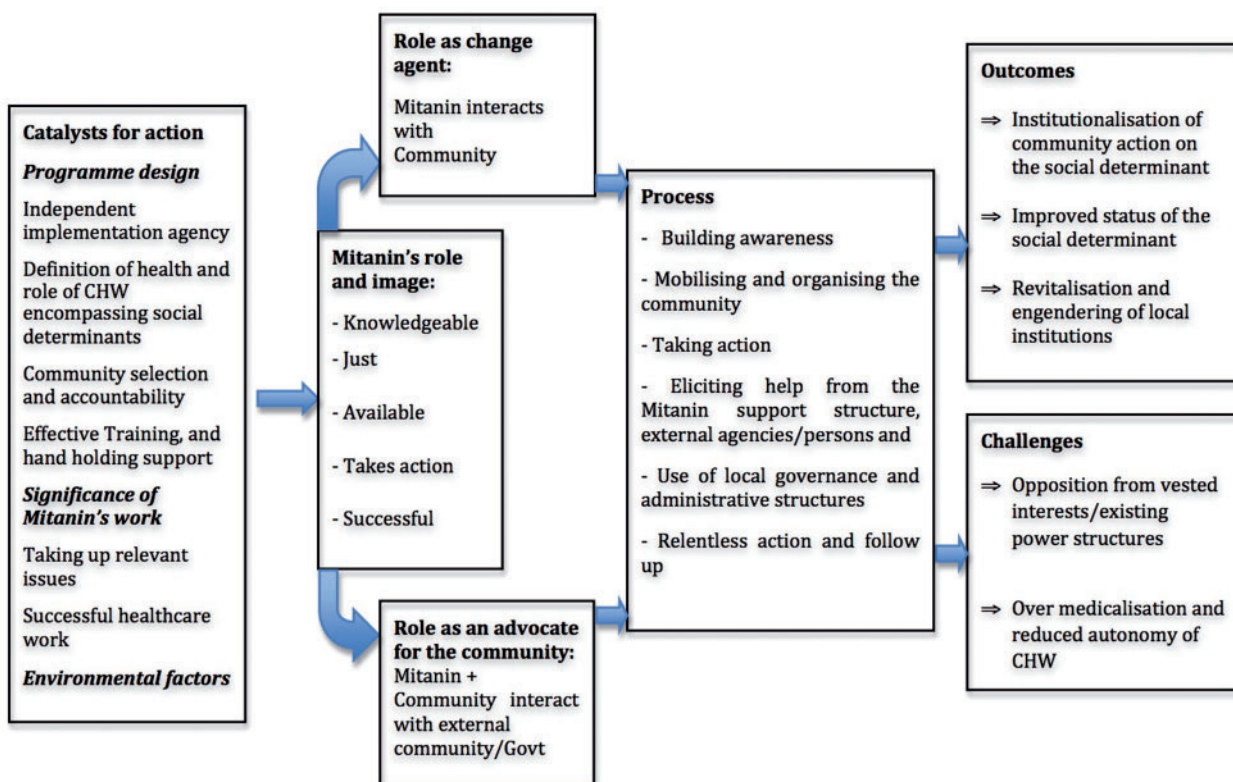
Catalysts for action

Programme design

Independent implementation agency

Definition of health and role of CHW encompassing social determinants

Community selection and accountability

Effective Training, and hand holding support

Significance of Mitanin's work

Taking up relevant issues

Successful healthcare work

Environmental factors

Role as change agent:

Mitanin interacts with Community

Mitanin's role and image:

- Knowledgeable

- Just

- Available

- Takes action

- Successful

Role as an advocate for the community:

Mitanin + Community interact with external community/Govt

Process

- Building awareness

- Mobilising and organising the community

- Taking action

- Eliciting help from the Mitanin support structure, external agencies/persons and

- Use of local governance and administrative structures

- Relentless action and follow up

Outcomes

⇒ Institutionalisation of community action on the social determinant

⇒ Improved status of the social determinant

⇒ Revitalisation and engendering of local institutions

Challenges

⇒ Opposition from vested interests/existing power structures

⇒ Over medicalisation and reduced autonomy of CHW